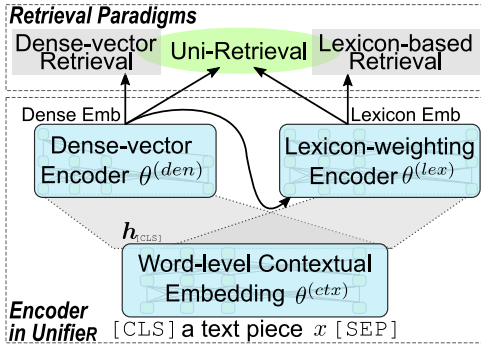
Retrieval Paradigms

Dense-vector Retrieval

Uni-Retrieval

Lexicon-based Retrieval

Dense Emb

Lexicon Emb

Dense-vector Encoder $\theta^{(den)}$

Lexicon-weighting Encoder $\theta^{(lex)}$

$\boldsymbol{h}_{[\mathrm{CLS}]}$

Word-level Contextual Embedding $\theta^{(ctx)}$

Encoder in UnifieR

[CLS] a text piece $x$ [SEP]